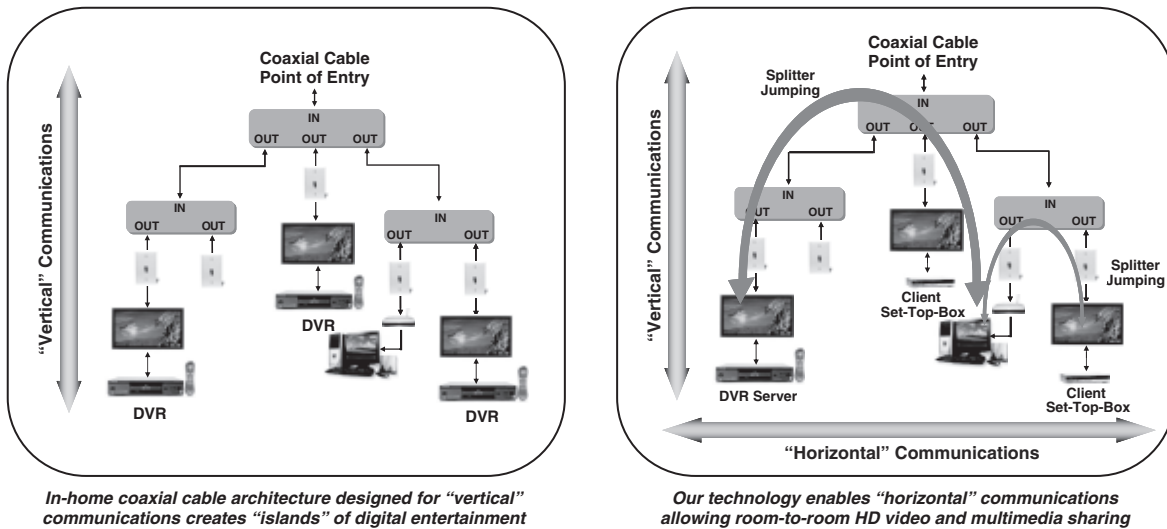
Coaxial Cable Point of Entry

IN

OUT OUT OUT

IN

OUT OUT

IN

OUT OUT

"Vertical" Communications

DVR

DVR

DVR

In-home coaxial cable architecture designed for "vertical" communications creates "islands" of digital entertainment

Coaxial Cable Point of Entry

Splitter Jumping

IN

OUT OUT OUT

IN

OUT OUT

IN

OUT OUT

"Vertical" Communications

Splitter Jumping

Client Set-Top-Box

DVR Server

Client Set-Top-Box

"Horizontal" Communications

Our technology enables "horizontal" communications allowing room-to-room HD video and multimedia sharing